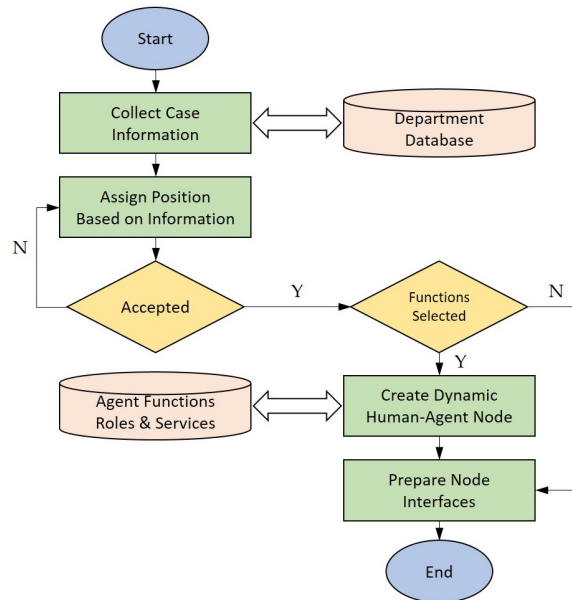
Start

Collect Case Information

Department Database

Assign Position Based on Information

N

Accepted

Y

Functions Selected

N

Y

Agent Functions Roles & Services

Create Dynamic Human-Agent Node

Prepare Node Interfaces

End